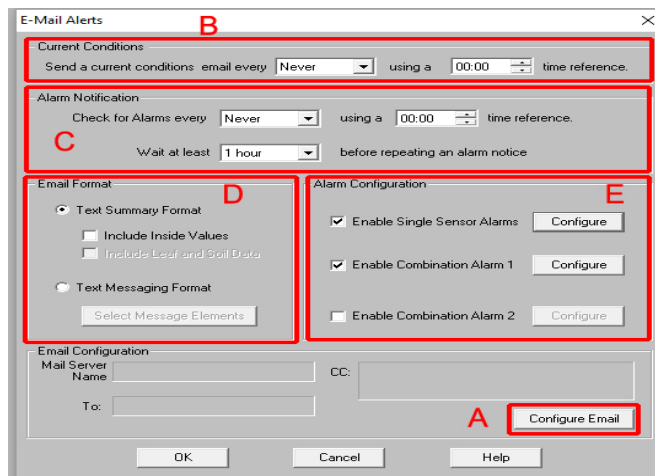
E-Mail Alerts

B

Current Conditions

Send a current conditions email every Never using a 00:00 time reference.

Alarm Notification

Check for Alarms every Never using a 00:00 time reference.

C

Wait at least 1 hour before repeating an alarm notice

Email Format

D

Text Summary Format

Include Inside Values

Include Leaf and Soil Data

Text Messaging Format

Select Message Elements

Alarm Configuration

E

Enable Single Sensor Alarms Configure

Enable Combination Alarm 1 Configure

Enable Combination Alarm 2 Configure

Email Configuration

Mail Server Name

CC:

To:

A

Configure Email

OK Cancel Help